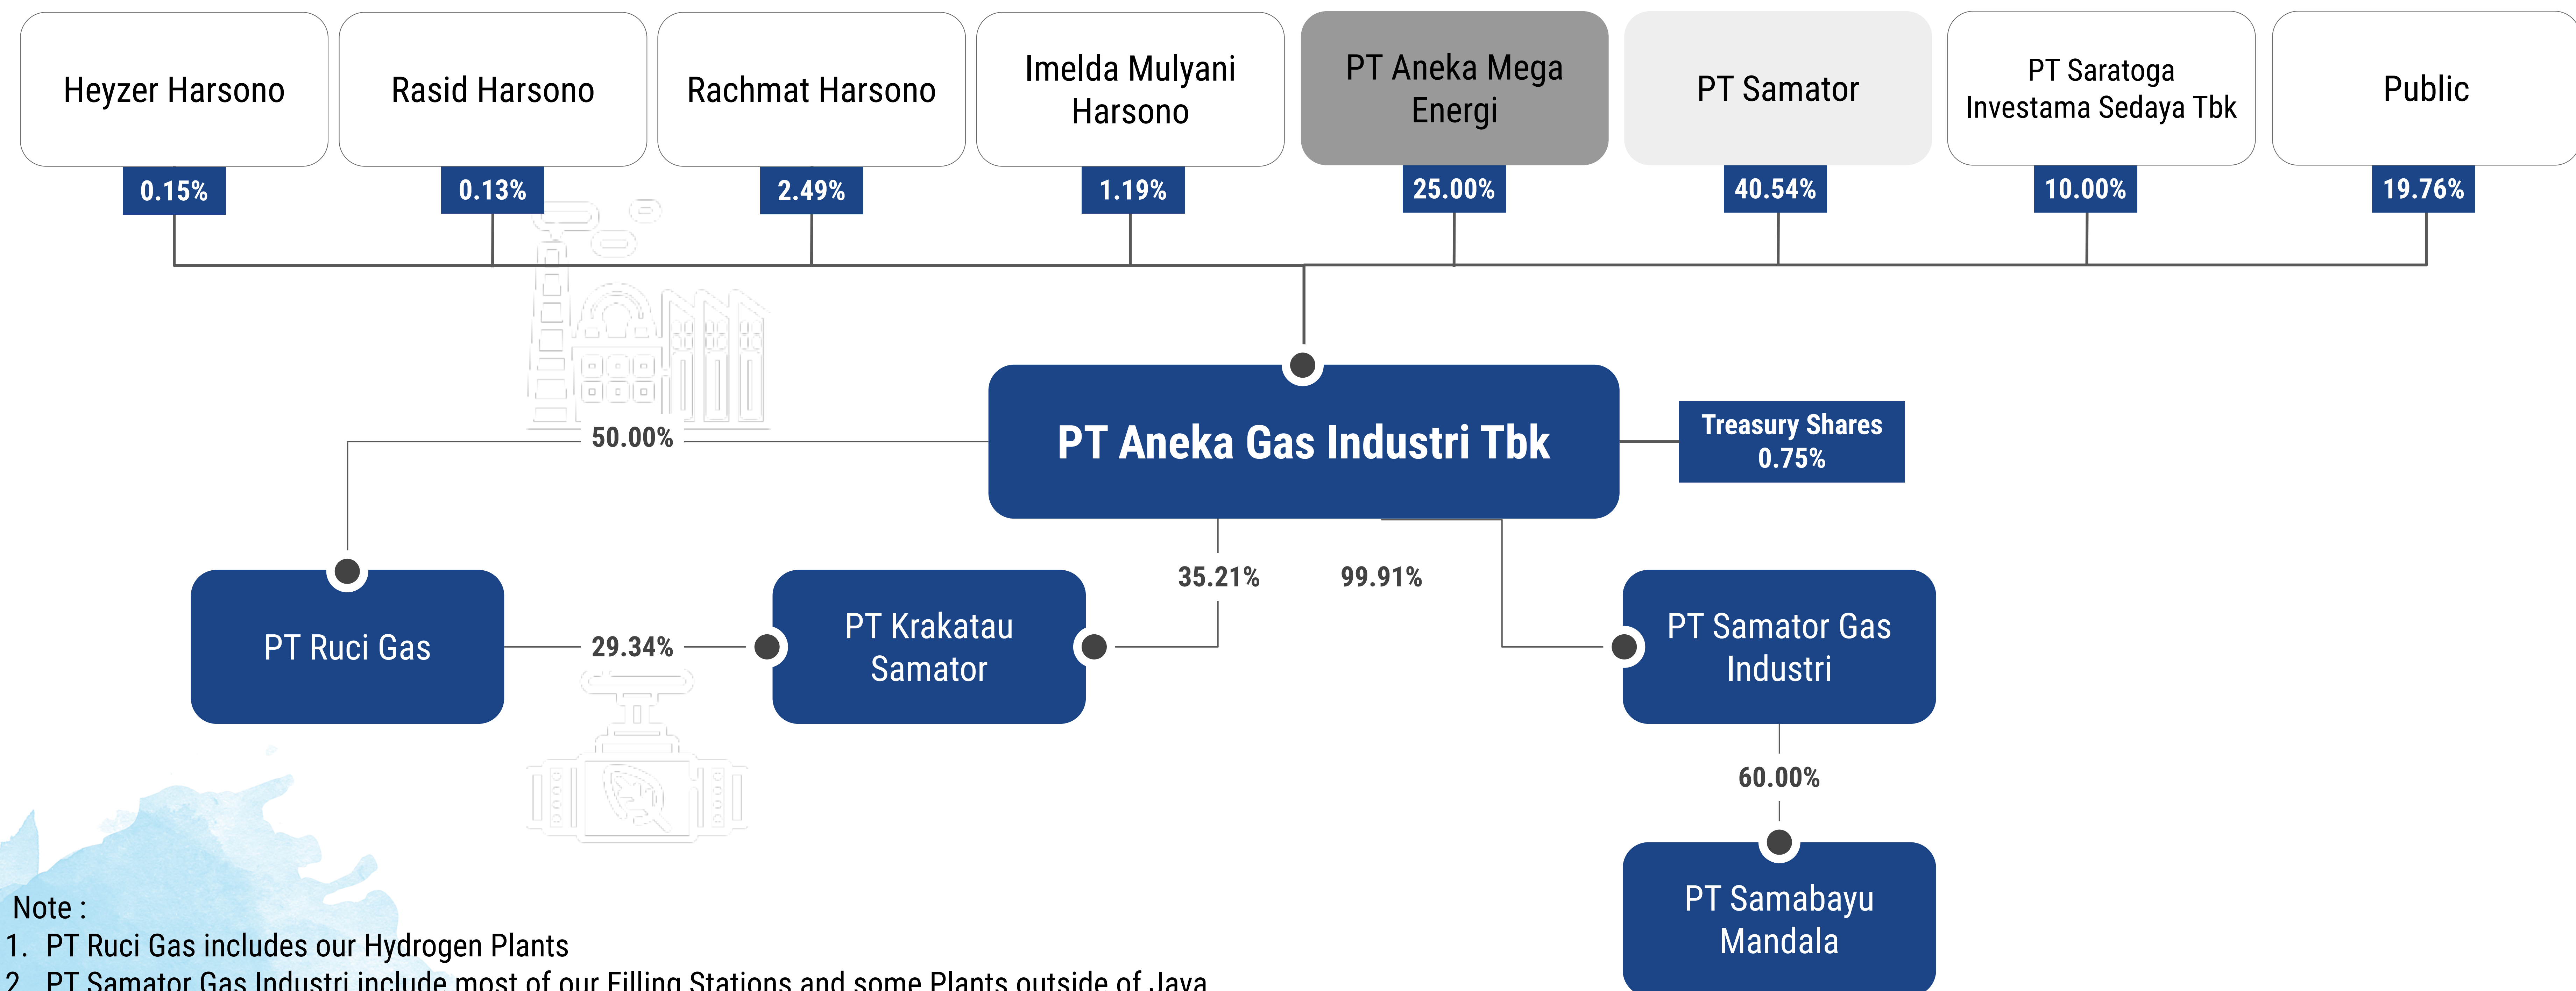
Heyzer Harsono
0.15%

Rasid Harsono
0.13%

Rachmat Harsono
2.49%

Imelda Mulyani Harsono
1.19%

PT Aneka Mega Energi
25.00%

PT Samator
40.54%

PT Saratoga Investama Sedaya Tbk
10.00%

Public
19.76%

PT Aneka Gas Industri Tbk

Treasury Shares
0.75%

50.00%

35.21%

99.91%

PT Ruci Gas

29.34%

PT Krakatau Samator

PT Samator Gas Industri

60.00%

PT Samabayu Mandala

Note :
1. PT Ruci Gas includes our Hydrogen Plants
2. PT Samator Gas Industri include most of our Filling Stations and some Plants outside of Java